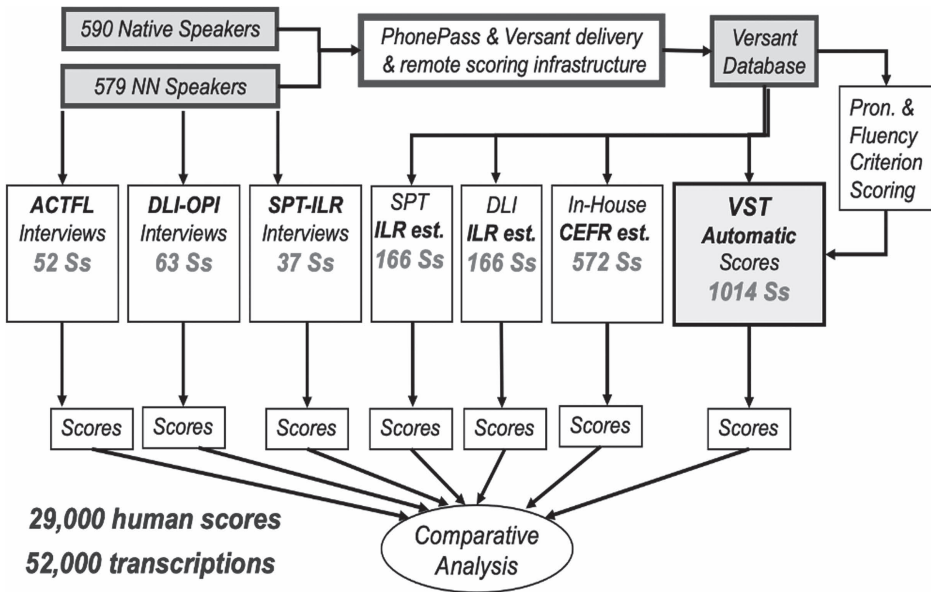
590 Native Speakers

579 NN Speakers

PhonePass & Versant delivery & remote scoring infrastructure

Versant Database

Pron. & Fluency Criterion Scoring

ACTFL Interviews 52 Ss

DLI-OPI Interviews 63 Ss

SPT-ILR Interviews 37 Ss

SPT ILR est. 166 Ss

DLI ILR est. 166 Ss

In-House CEFR est. 572 Ss

VST Automatic Scores 1014 Ss

Scores

Scores

Scores

Scores

Scores

Scores

Scores

29,000 human scores

52,000 transcriptions

Comparative Analysis